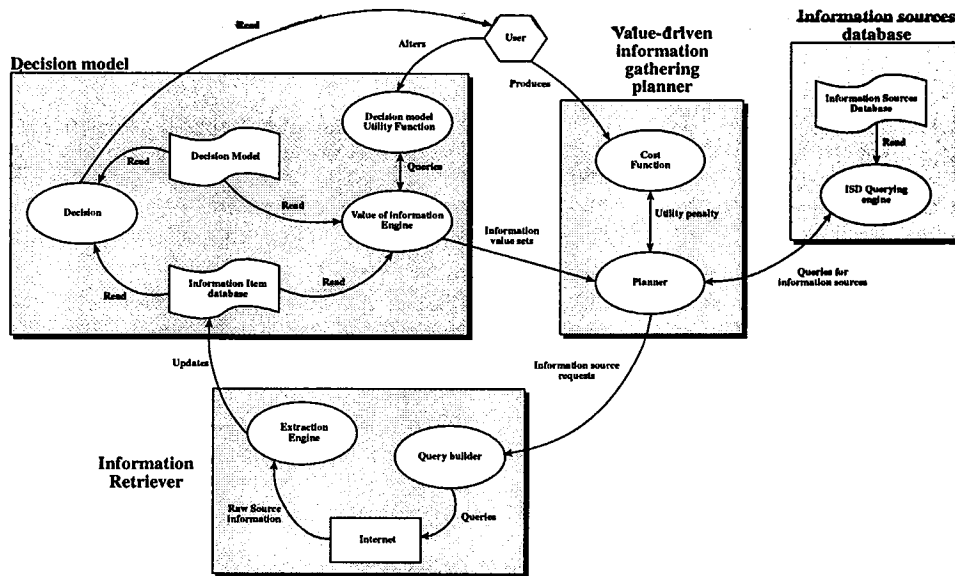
Read

User

Alters

Produces

Decision model

Value-driven information gathering planner

Information sources database

Decision model Utility Function

Decision Model

Read

Queries

Decision

Read

Value of information Engine

Information value sets

Cost Function

Utility penalty

Planner

Information Sources Database

Read

ISD Querying engine

Queries for information sources

Read

Information Item database

Read

Updates

Information source requests

Extraction Engine

Query builder

Information Retriever

Raw Source information

Queries

Internet